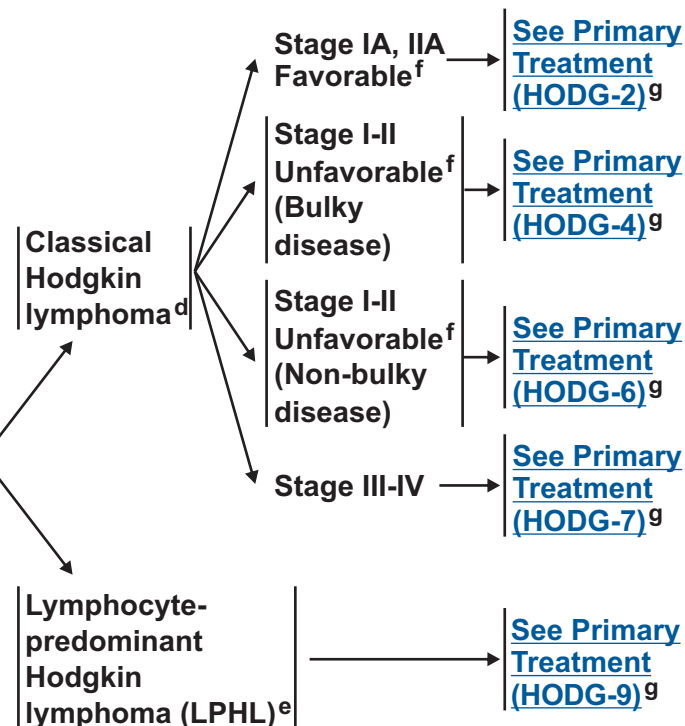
Classical Hodgkin lymphoma$^{d}$

Stage IA, IIA Favorable$^{f}$

See Primary Treatment (HODG-2)$^{g}$

Stage I-II Unfavorable$^{f}$ (Bulky disease)

See Primary Treatment (HODG-4)$^{g}$

Stage I-II Unfavorable$^{f}$ (Non-bulky disease)

See Primary Treatment (HODG-6)$^{g}$

Stage III-IV

See Primary Treatment (HODG-7)$^{g}$

Lymphocyte-predominant Hodgkin lymphoma (LPHL)$^{e}$

See Primary Treatment (HODG-9)$^{g}$